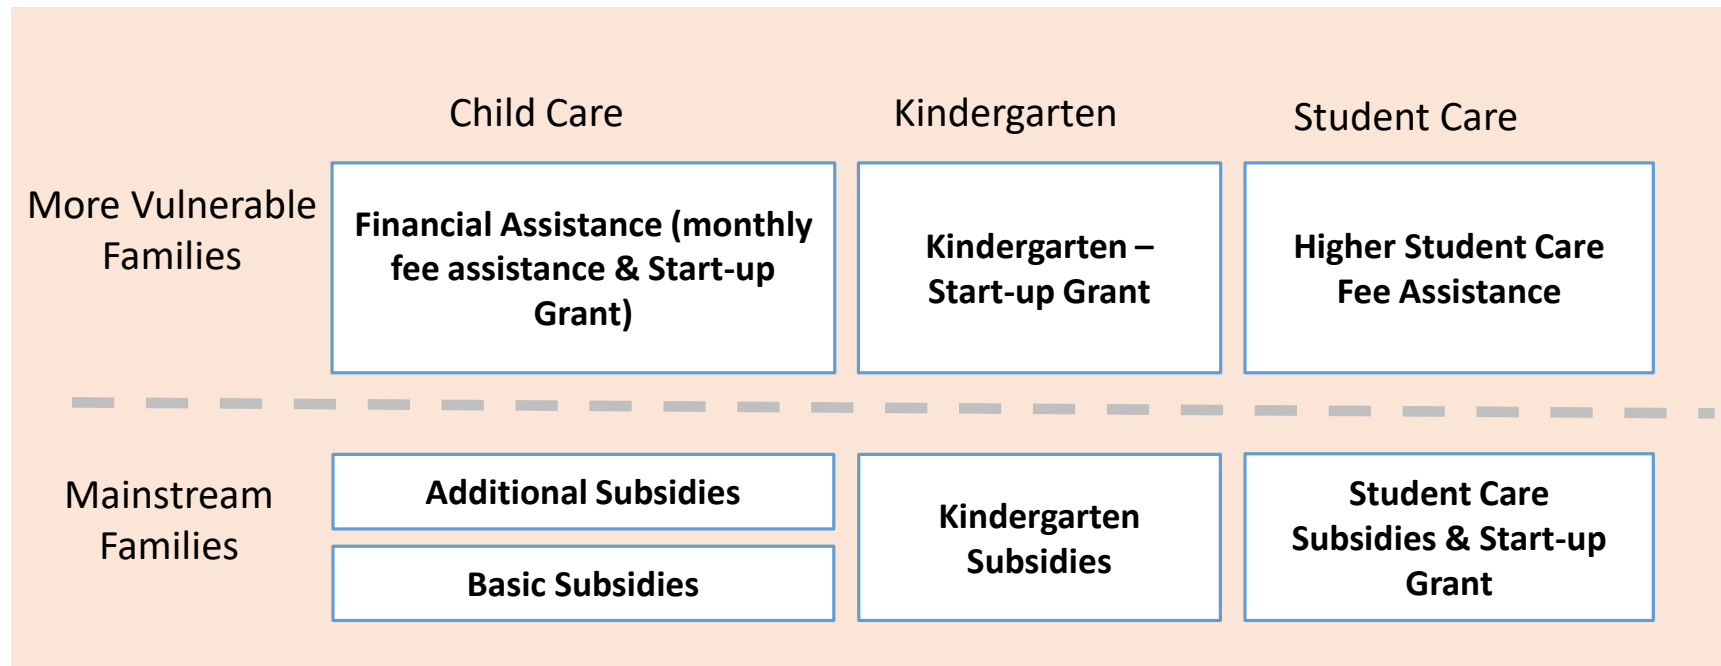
|  | Child Care | Kindergarten | Student Care |
|---|---|---|---|
| More Vulnerable Families | Financial Assistance (monthly fee assistance & Start-up Grant) | Kindergarten – Start-up Grant | Higher Student Care Fee Assistance |
| Mainstream Families | Additional Subsidies<br>Basic Subsidies | Kindergarten Subsidies | Student Care Subsidies & Start-up Grant |